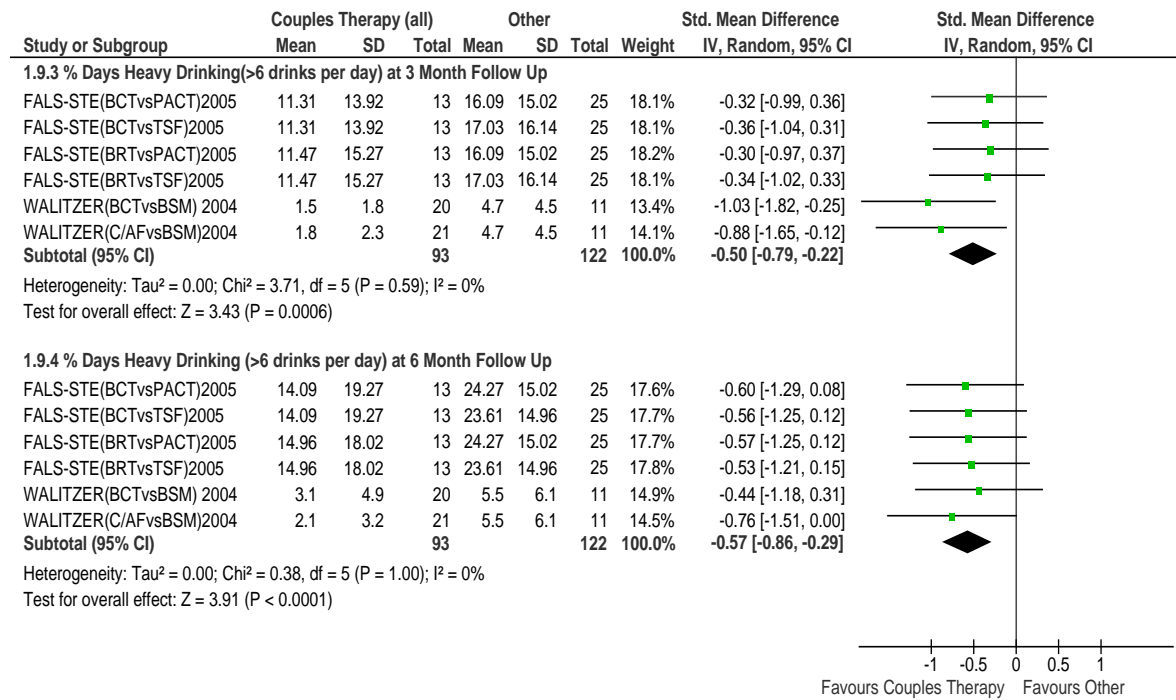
| Study or Subgroup | Couples Therapy (all) Mean | SD | Total | Other Mean | SD | Total | Weight | Std. Mean Difference IV, Random, 95% CI |
|---|---|---|---|---|---|---|---|---|
| **1.9.3 % Days Heavy Drinking(>6 drinks per day) at 3 Month Follow Up** | | | | | | | | |
| FALS-STE(BCTvsPACT)2005 | 11.31 | 13.92 | 13 | 16.09 | 15.02 | 25 | 18.1% | -0.32 [-0.99, 0.36] |
| FALS-STE(BCTvsTSF)2005 | 11.31 | 13.92 | 13 | 17.03 | 16.14 | 25 | 18.1% | -0.36 [-1.04, 0.31] |
| FALS-STE(BRTvsPACT)2005 | 11.47 | 15.27 | 13 | 16.09 | 15.02 | 25 | 18.2% | -0.30 [-0.97, 0.37] |
| FALS-STE(BRTvsTSF)2005 | 11.47 | 15.27 | 13 | 17.03 | 16.14 | 25 | 18.1% | -0.34 [-1.02, 0.33] |
| WALITZER(BCTvsBSM) 2004 | 1.5 | 1.8 | 20 | 4.7 | 4.5 | 11 | 13.4% | -1.03 [-1.82, -0.25] |
| WALITZER(C/AFvsBSM)2004 | 1.8 | 2.3 | 21 | 4.7 | 4.5 | 11 | 14.1% | -0.88 [-1.65, -0.12] |
| **Subtotal (95% CI)** | | | **93** | | | **122** | **100.0%** | **-0.50 [-0.79, -0.22]** |

Heterogeneity: Tau² = 0.00; Chi² = 3.71, df = 5 (P = 0.59); I² = 0%
Test for overall effect: Z = 3.43 (P = 0.0006)

| Study or Subgroup | Mean | SD | Total | Mean | SD | Total | Weight | IV, Random, 95% CI |
|---|---|---|---|---|---|---|---|---|
| **1.9.4 % Days Heavy Drinking (>6 drinks per day) at 6 Month Follow Up** | | | | | | | | |
| FALS-STE(BCTvsPACT)2005 | 14.09 | 19.27 | 13 | 24.27 | 15.02 | 25 | 17.6% | -0.60 [-1.29, 0.08] |
| FALS-STE(BCTvsTSF)2005 | 14.09 | 19.27 | 13 | 23.61 | 14.96 | 25 | 17.7% | -0.56 [-1.25, 0.12] |
| FALS-STE(BRTvsPACT)2005 | 14.96 | 18.02 | 13 | 24.27 | 15.02 | 25 | 17.7% | -0.57 [-1.25, 0.12] |
| FALS-STE(BRTvsTSF)2005 | 14.96 | 18.02 | 13 | 23.61 | 14.96 | 25 | 17.8% | -0.53 [-1.21, 0.15] |
| WALITZER(BCTvsBSM) 2004 | 3.1 | 4.9 | 20 | 5.5 | 6.1 | 11 | 14.9% | -0.44 [-1.18, 0.31] |
| WALITZER(C/AFvsBSM)2004 | 2.1 | 3.2 | 21 | 5.5 | 6.1 | 11 | 14.5% | -0.76 [-1.51, 0.00] |
| **Subtotal (95% CI)** | | | **93** | | | **122** | **100.0%** | **-0.57 [-0.86, -0.29]** |

Heterogeneity: Tau² = 0.00; Chi² = 0.38, df = 5 (P = 1.00); I² = 0%
Test for overall effect: Z = 3.91 (P < 0.0001)

Std. Mean Difference
IV, Random, 95% CI

-1 -0.5 0 0.5 1
Favours Couples Therapy Favours Other